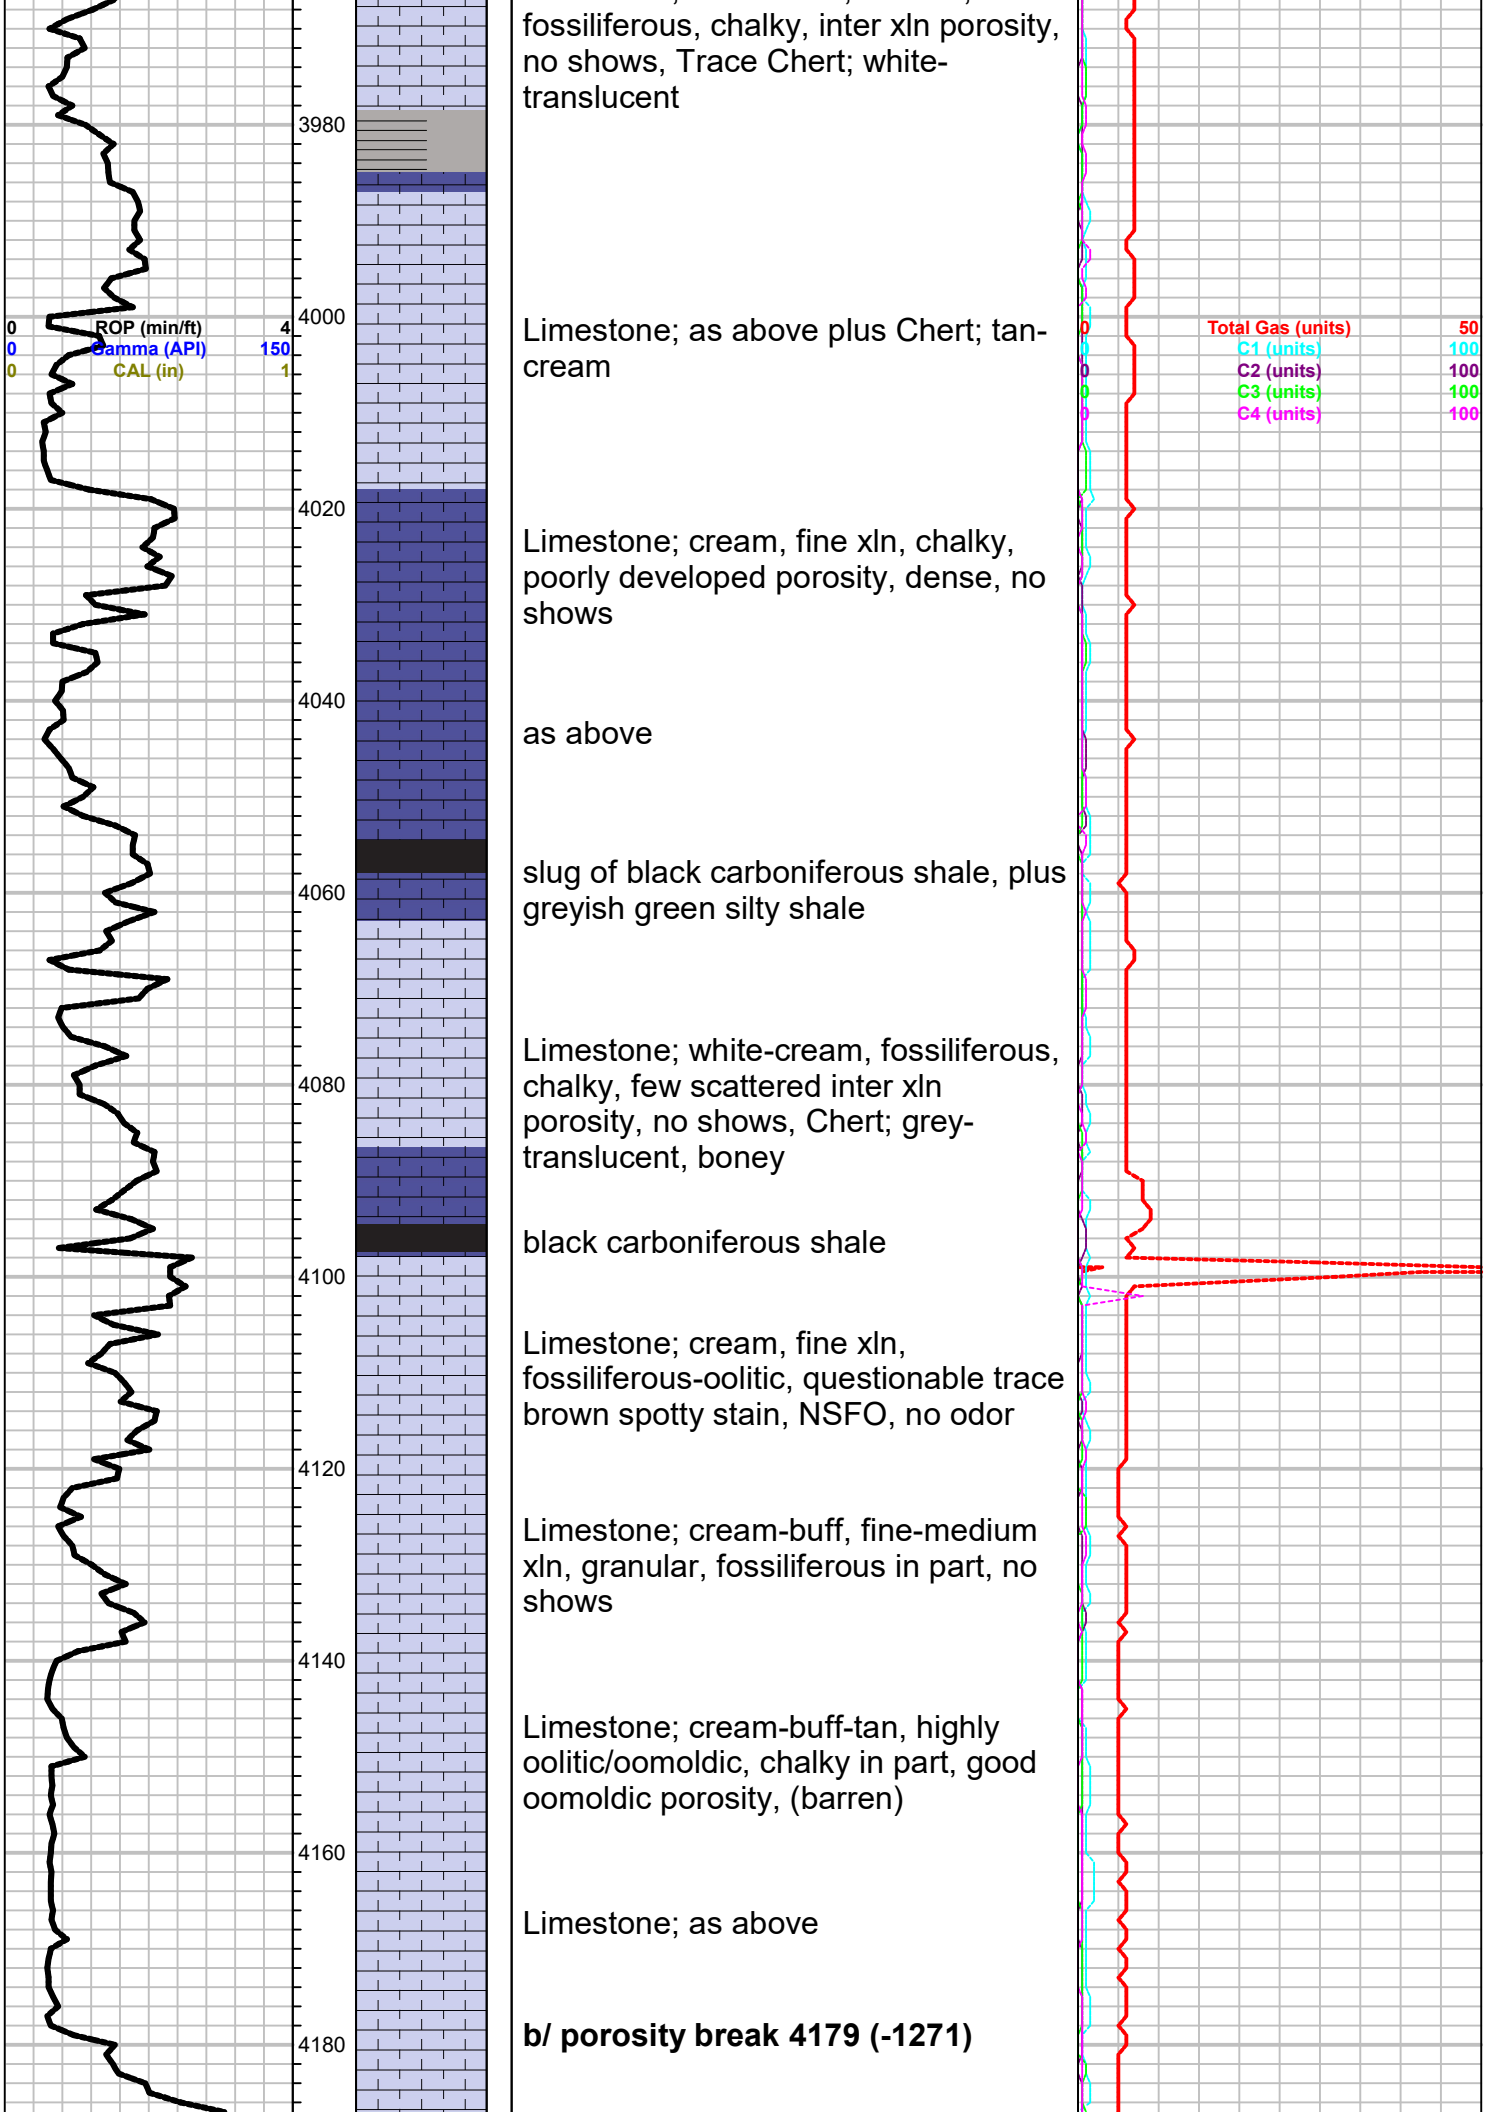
3980

4000

4020

4040

4060

4080

4100

4120

4140

4160

4180

| | | |
|---|---|---|
| 0 | ROP (min/ft) | 4 |
| 0 | Gamma (API) | 150 |
| 0 | CAL (in) | 1 |

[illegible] fossiliferous, chalky, inter xln porosity, no shows, Trace Chert; white-translucent

Limestone; as above plus Chert; tan-cream

Limestone; cream, fine xln, chalky, poorly developed porosity, dense, no shows

as above

slug of black carboniferous shale, plus greyish green silty shale

Limestone; white-cream, fossiliferous, chalky, few scattered inter xln porosity, no shows, Chert; grey-translucent, boney

black carboniferous shale

Limestone; cream, fine xln, fossiliferous-oolitic, questionable trace brown spotty stain, NSFO, no odor

Limestone; cream-buff, fine-medium xln, granular, fossiliferous in part, no shows

Limestone; cream-buff-tan, highly oolitic/oomoldic, chalky in part, good oomoldic porosity, (barren)

Limestone; as above

b/ porosity break 4179 (-1271)

| | | |
|---|---|---|
| 0 | Total Gas (units) | 50 |
| 0 | C1 (units) | 100 |
| 0 | C2 (units) | 100 |
| 0 | C3 (units) | 100 |
| 0 | C4 (units) | 100 |